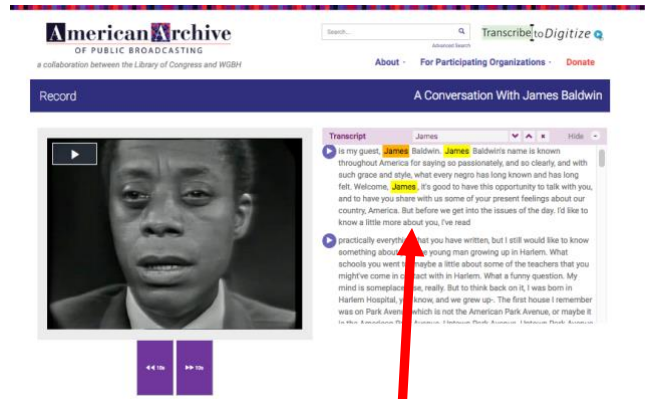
American Archive
OF PUBLIC BROADCASTING
a collaboration between the Library of Congress and WGBH

Search...
Advanced Search
Transcribe to Digitize

About · For Participating Organizations · Donate

Record

A Conversation With James Baldwin

Transcript James Hide

is my guest, James Baldwin. James Baldwin's name is known throughout America for saying so passionately, and so clearly, and with such grace and style, what every negro has long known and has long felt. Welcome, James, it's good to have this opportunity to talk with you, and to have you share with us some of your present feelings about our country, America. But before we get into the issues of the day, I'd like to know a little more about you, I've read

practically everyth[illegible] hat you have written, but I still would like to know something about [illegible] e young man growing up in Harlem. What schools you went t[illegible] maybe a little about some of the teachers that you might've come in c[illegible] ct with in Harlem. What a funny question. My mind is someplace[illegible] se, really. But to think back on it, I was born in Harlem Hospital, y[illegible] know, and we grew up-. The first house I remember was on Park Aven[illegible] which is not the American Park Avenue, or maybe it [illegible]

10s 10s